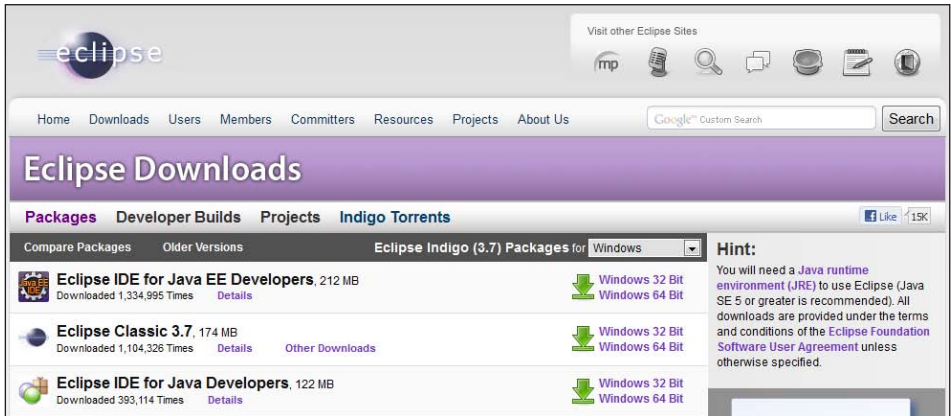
eclipse

Visit other Eclipse Sites

mp

Home Downloads Users Members Committers Resources Projects About Us

Google™ Custom Search

Search

Eclipse Downloads

Packages Developer Builds Projects Indigo Torrents

Like 15K

Compare Packages Older Versions

Eclipse Indigo (3.7) Packages for Windows

Eclipse IDE for Java EE Developers, 212 MB
Downloaded 1,334,995 Times Details

Windows 32 Bit
Windows 64 Bit

Eclipse Classic 3.7, 174 MB
Downloaded 1,104,326 Times Details Other Downloads

Windows 32 Bit
Windows 64 Bit

Eclipse IDE for Java Developers, 122 MB
Downloaded 393,114 Times Details

Windows 32 Bit
Windows 64 Bit

Hint:
You will need a Java runtime environment (JRE) to use Eclipse (Java SE 5 or greater is recommended). All downloads are provided under the terms and conditions of the Eclipse Foundation Software User Agreement unless otherwise specified.